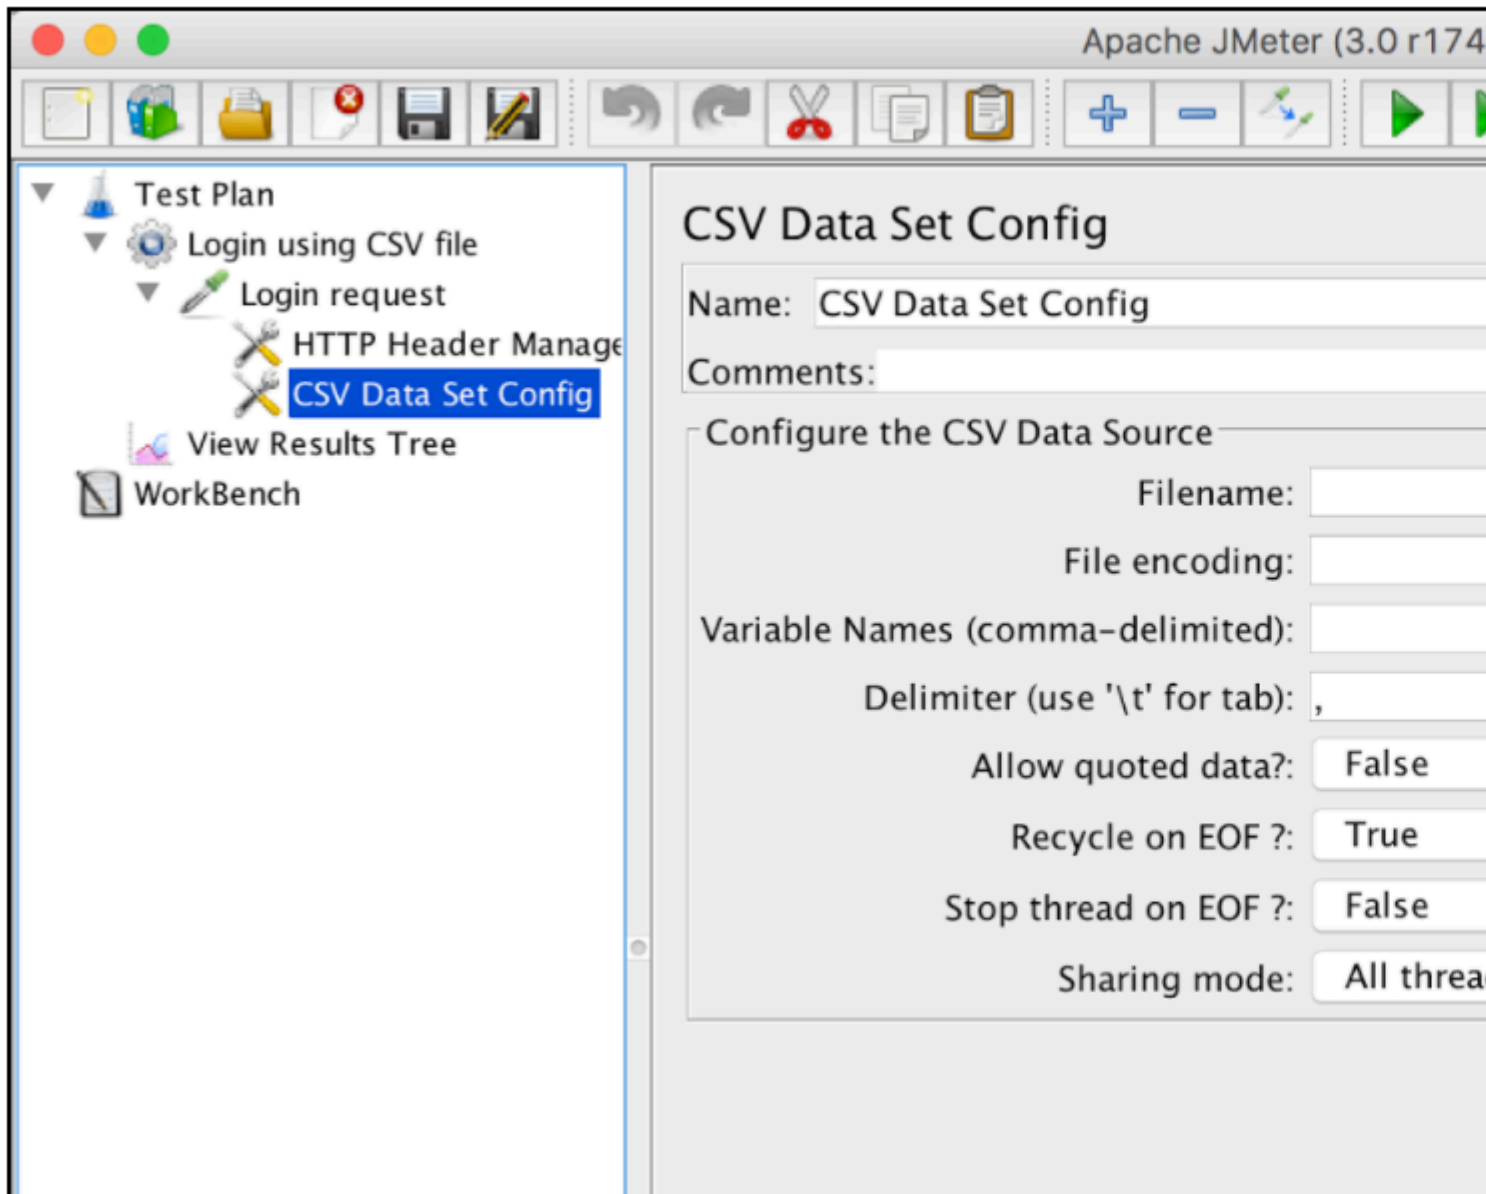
Apache JMeter (3.0 r174

Test Plan
Login using CSV file
Login request
HTTP Header Manage
CSV Data Set Config
View Results Tree
WorkBench

CSV Data Set Config

Name: CSV Data Set Config

Comments:

Configure the CSV Data Source

Filename:

File encoding:

Variable Names (comma-delimited):

Delimiter (use '\t' for tab): ,

Allow quoted data?: False

Recycle on EOF ?: True

Stop thread on EOF ?: False

Sharing mode: All threa